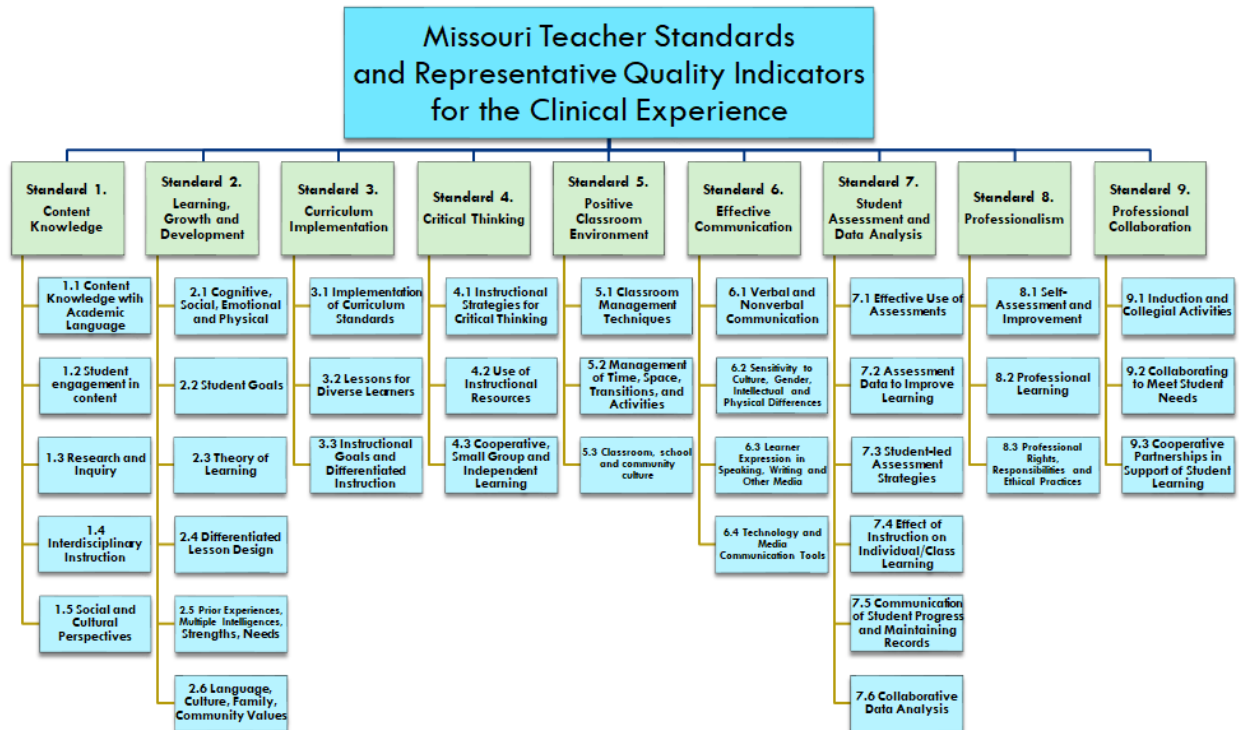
Missouri Teacher Standards and Representative Quality Indicators for the Clinical Experience

Standard 1. Content Knowledge

1.1 Content Knowledge with Academic Language

1.2 Student engagement in content

1.3 Research and Inquiry

1.4 Interdisciplinary Instruction

1.5 Social and Cultural Perspectives

Standard 2. Learning, Growth and Development

2.1 Cognitive, Social, Emotional and Physical

2.2 Student Goals

2.3 Theory of Learning

2.4 Differentiated Lesson Design

2.5 Prior Experiences, Multiple Intelligences, Strengths, Needs

2.6 Language, Culture, Family, Community Values

Standard 3. Curriculum Implementation

3.1 Implementation of Curriculum Standards

3.2 Lessons for Diverse Learners

3.3 Instructional Goals and Differentiated Instruction

Standard 4. Critical Thinking

4.1 Instructional Strategies for Critical Thinking

4.2 Use of Instructional Resources

4.3 Cooperative, Small Group and Independent Learning

Standard 5. Positive Classroom Environment

5.1 Classroom Management Techniques

5.2 Management of Time, Space, Transitions, and Activities

5.3 Classroom, school and community culture

Standard 6. Effective Communication

6.1 Verbal and Nonverbal Communication

6.2 Sensitivity to Culture, Gender, Intellectual and Physical Differences

6.3 Learner Expression in Speaking, Writing and Other Media

6.4 Technology and Media Communication Tools

Standard 7. Student Assessment and Data Analysis

7.1 Effective Use of Assessments

7.2 Assessment Data to Improve Learning

7.3 Student-led Assessment Strategies

7.4 Effect of Instruction on Individual/Class Learning

7.5 Communication of Student Progress and Maintaining Records

7.6 Collaborative Data Analysis

Standard 8. Professionalism

8.1 Self-Assessment and Improvement

8.2 Professional Learning

8.3 Professional Rights, Responsibilities and Ethical Practices

Standard 9. Professional Collaboration

9.1 Induction and Collegial Activities

9.2 Collaborating to Meet Student Needs

9.3 Cooperative Partnerships in Support of Student Learning